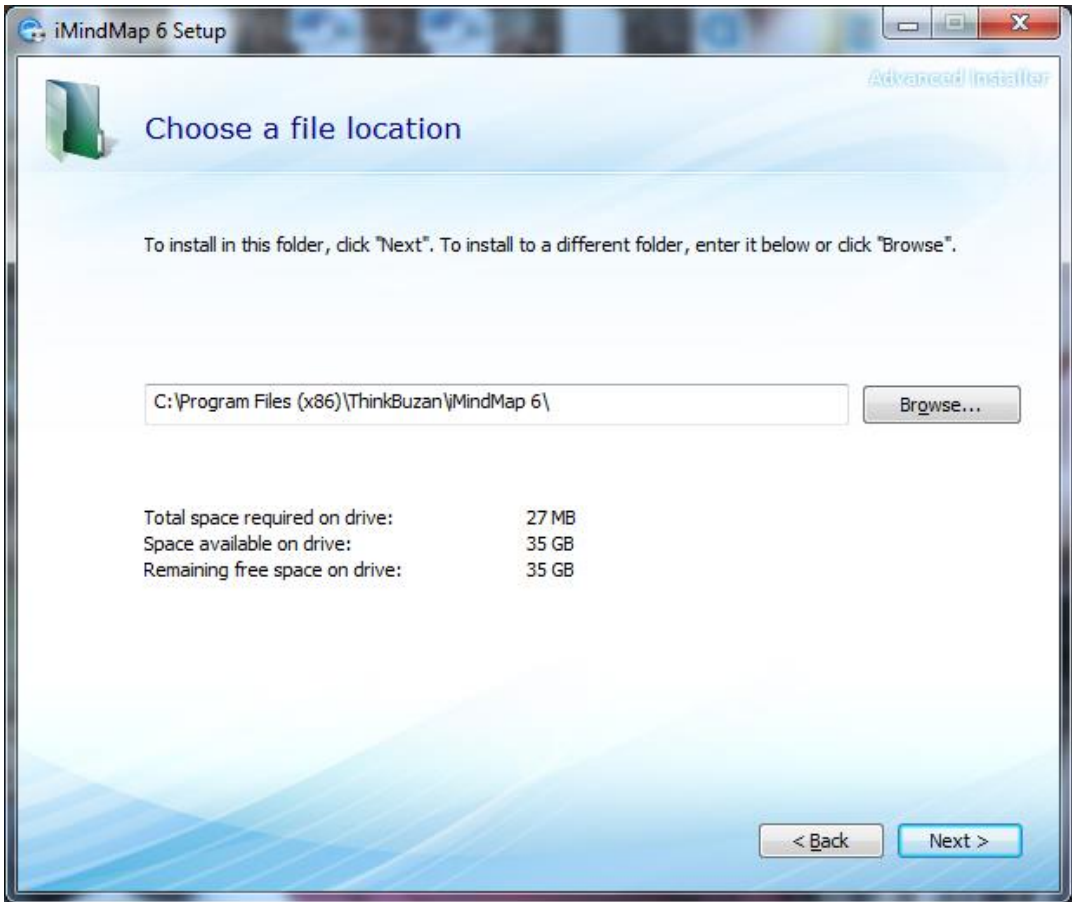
iMindMap 6 Setup

Advanced Installer

Choose a file location

To install in this folder, click "Next". To install to a different folder, enter it below or click "Browse".

C:\Program Files (x86)\ThinkBuzan\iMindMap 6\

Browse...

| | |
|---|---|
| Total space required on drive: | 27 MB |
| Space available on drive: | 35 GB |
| Remaining free space on drive: | 35 GB |

< Back

Next >